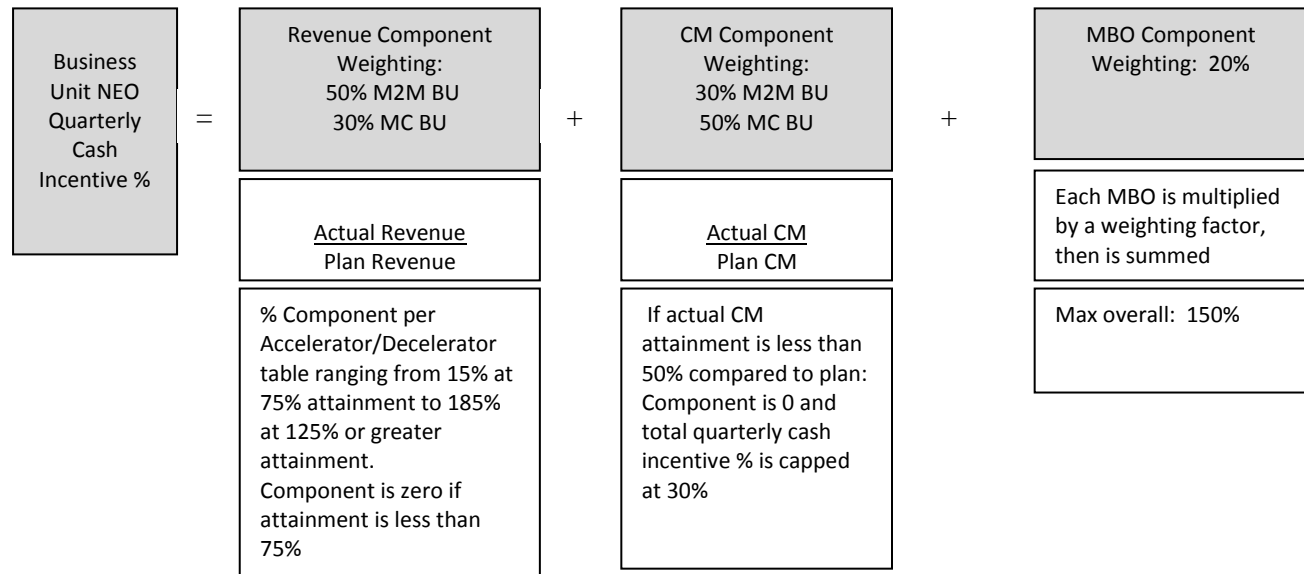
Business Unit NEO Quarterly Cash Incentive %

=

Revenue Component Weighting:
50% M2M BU
30% MC BU

$\frac{\text{Actual Revenue}}{\text{Plan Revenue}}$

% Component per Accelerator/Decelerator table ranging from 15% at 75% attainment to 185% at 125% or greater attainment.
Component is zero if attainment is less than 75%

+

CM Component Weighting:
30% M2M BU
50% MC BU

$\frac{\text{Actual CM}}{\text{Plan CM}}$

If actual CM attainment is less than 50% compared to plan: Component is 0 and total quarterly cash incentive % is capped at 30%

+

MBO Component Weighting: 20%

Each MBO is multiplied by a weighting factor, then is summed

Max overall: 150%